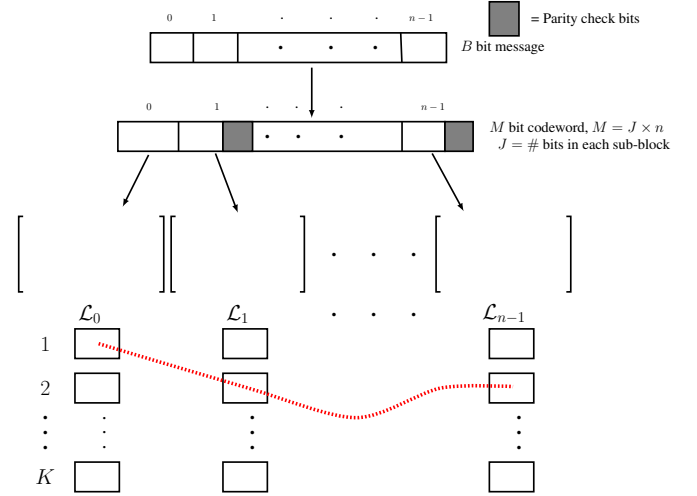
= Parity check bits

0 1 . . . $n-1$

$B$ bit message

0 1 . . . . $n-1$

$M$ bit codeword, $M = J \times n$
$J = \#$ bits in each sub-block

$\mathcal{L}_0$ $\mathcal{L}_1$ $\mathcal{L}_{n-1}$

1

2

$K$